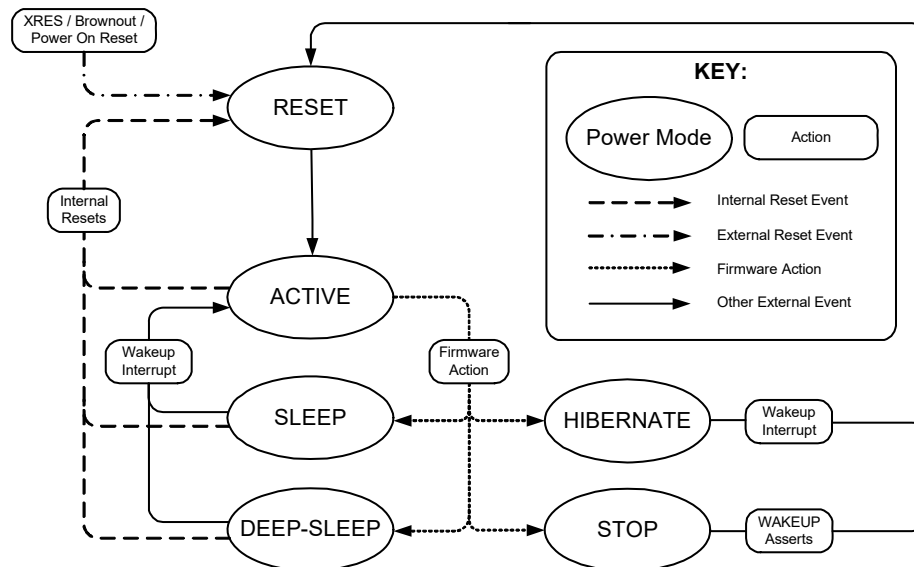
XRES / Brownout / Power On Reset

RESET

KEY:

Power Mode

Action

Internal Reset Event

External Reset Event

Firmware Action

Other External Event

Internal Resets

ACTIVE

Wakeup Interrupt

Firmware Action

SLEEP

HIBERNATE

Wakeup Interrupt

DEEP-SLEEP

STOP

WAKEUP Asserts